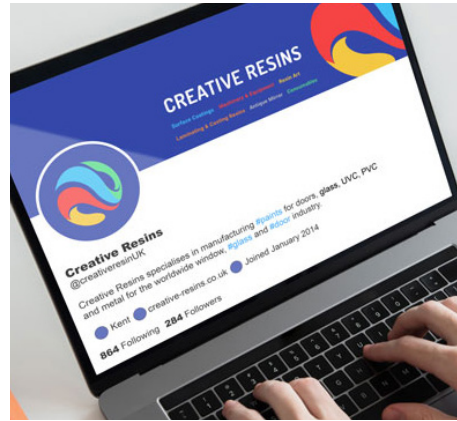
CREATIVE RESINS

Surface Coatings Worktops & Flooring Resin Art Laminating & Casting Resins Antique Mirror Consumables

Creative Resins
@creativeresinUK

Creative Resins specialises in manufacturing #paints for doors, glass, UVC, PVC and metal for the worldwide window, #glass and #door industry.

Kent creative-resins.co.uk Joined January 2014

864 Following 284 Followers